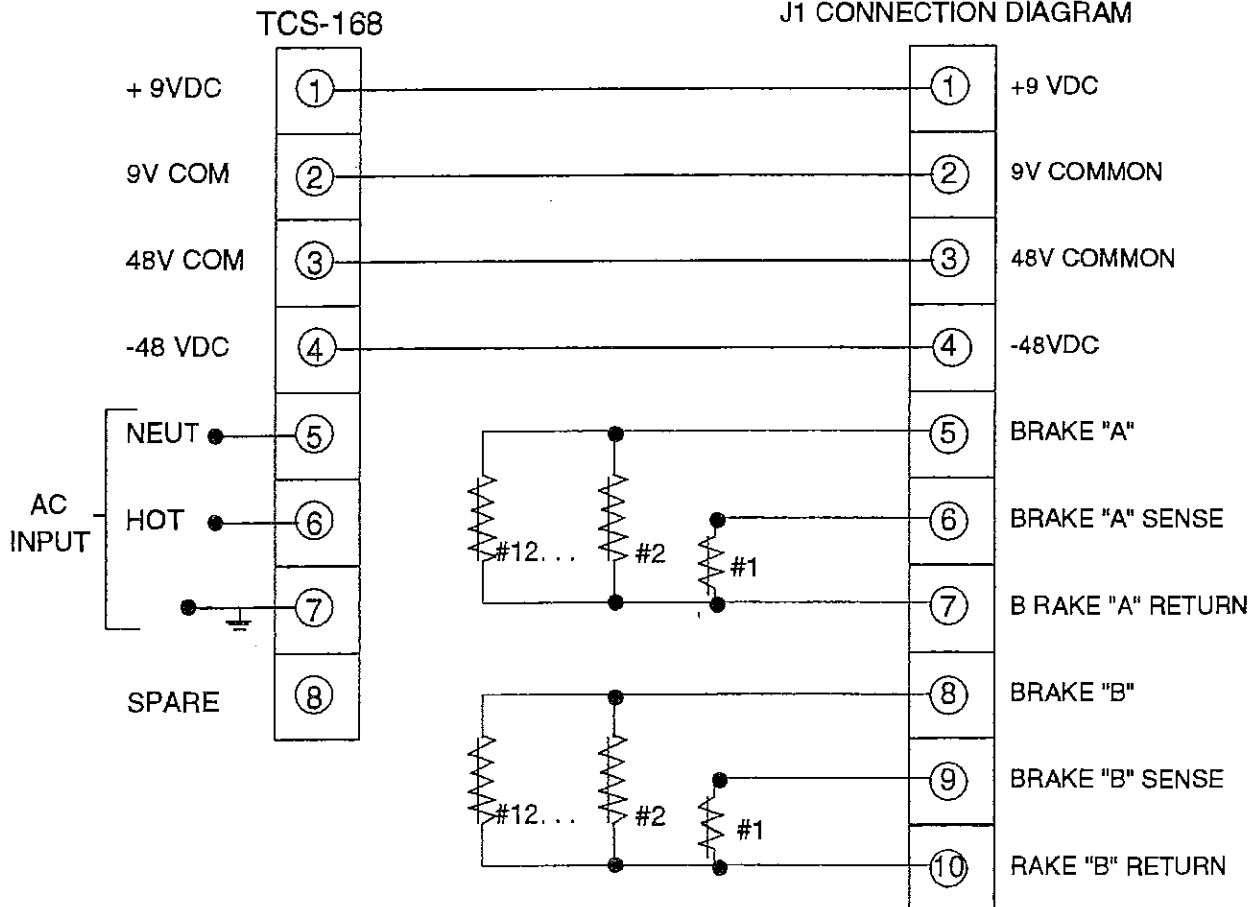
TCS-168

J1 CONNECTION DIAGRAM

+ 9VDC ① ① +9 VDC

9V COM ② ② 9V COMMON

48V COM ③ ③ 48V COMMON

-48 VDC ④ ④ -48VDC

AC INPUT

NEUT ⑤ ⑤ BRAKE "A"

HOT ⑥ ⑥ BRAKE "A" SENSE

⑦ ⑦ B RAKE "A" RETURN

SPARE ⑧ ⑧ BRAKE "B"

#12. . . #2 #1

⑨ BRAKE "B" SENSE

#12. . . #2 #1

⑩ RAKE "B" RETURN